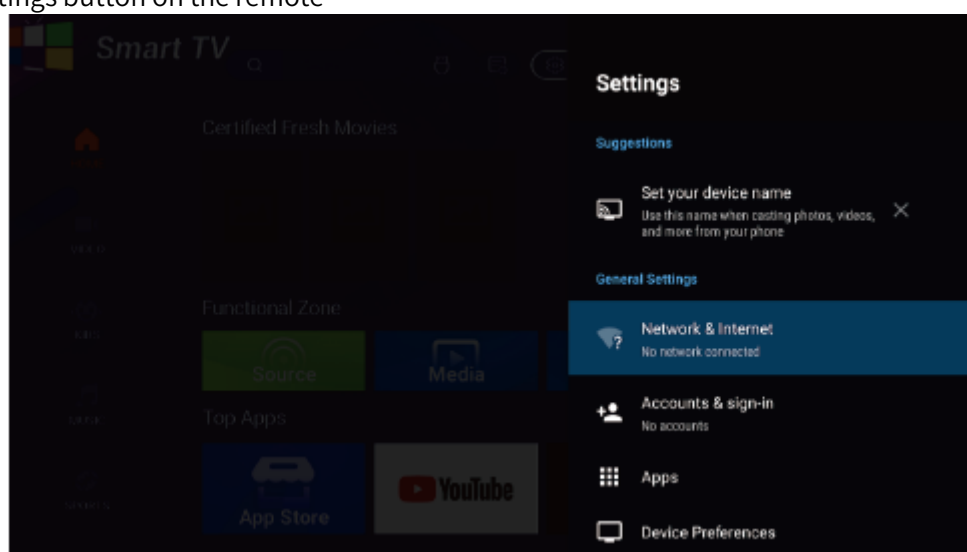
tings button on the remote

Smart TV

Certified Fresh Movies

Functional Zone

Source

Media

Top Apps

App Store

YouTube

Settings

Suggestions

Set your device name
Use this name when casting photos, videos, and more from your phone

General Settings

Network & Internet
No network connected

Accounts & sign-in
No accounts

Apps

Device Preferences